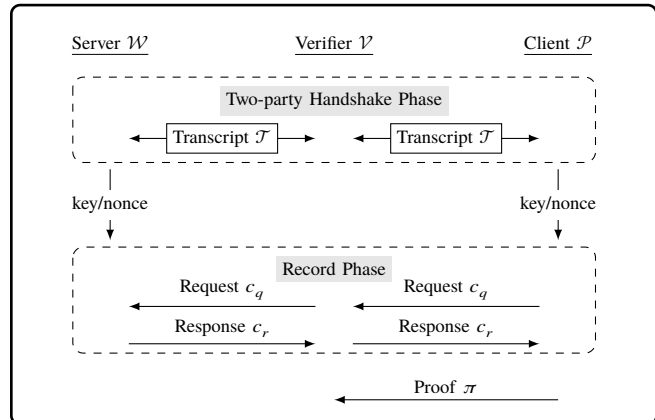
Server $\mathcal{W}$

Verifier $\mathcal{V}$

Client $\mathcal{P}$

Two-party Handshake Phase

Transcript $\mathcal{T}$

Transcript $\mathcal{T}$

key/nonce

key/nonce

Record Phase

Request $c_q$

Request $c_q$

Response $c_r$

Response $c_r$

Proof $\pi$